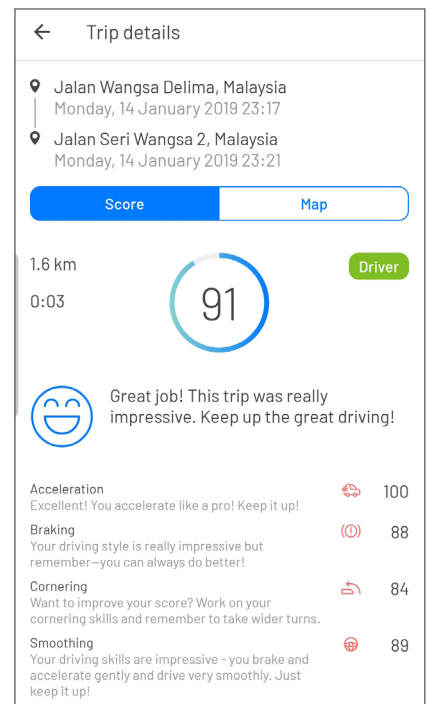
Trip details

Jalan Wangsa Delima, Malaysia
Monday, 14 January 2019 23:17

Jalan Seri Wangsa 2, Malaysia
Monday, 14 January 2019 23:21

Score | Map

1.6 km
0:03

91

Driver

Great job! This trip was really impressive. Keep up the great driving!

Acceleration
Excellent! You accelerate like a pro! Keep it up!
100

Braking
Your driving style is really impressive but remember—you can always do better!
88

Cornering
Want to improve your score? Work on your cornering skills and remember to take wider turns.
84

Smoothing
Your driving skills are impressive - you brake and accelerate gently and drive very smoothly. Just keep it up!
89